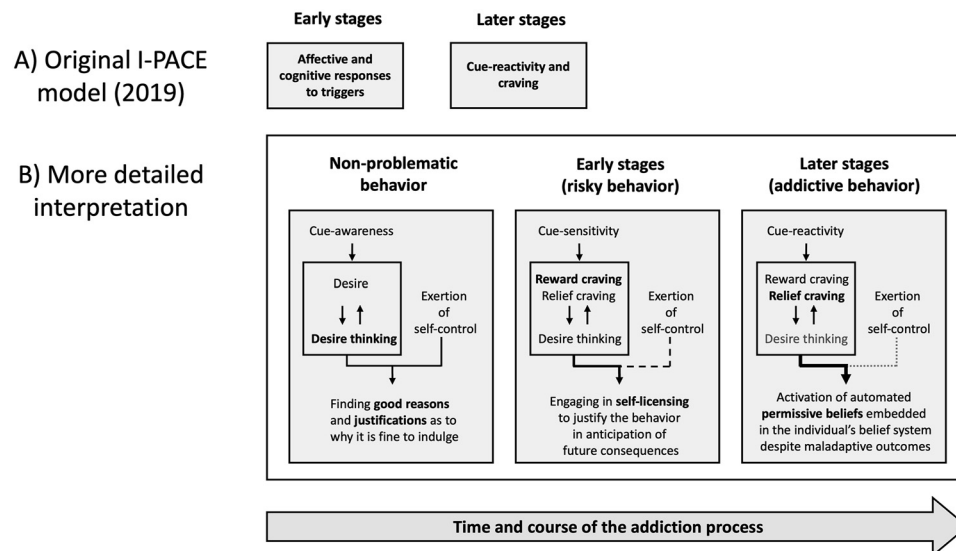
Early stages

Later stages

A) Original I-PACE model (2019)

Affective and cognitive responses to triggers

Cue-reactivity and craving

B) More detailed interpretation

Non-problematic behavior

Cue-awareness

Desire

Desire thinking

Exertion of self-control

Finding good reasons and justifications as to why it is fine to indulge

Early stages (risky behavior)

Cue-sensitivity

Reward craving

Relief craving

Desire thinking

Exertion of self-control

Engaging in self-licensing to justify the behavior in anticipation of future consequences

Later stages (addictive behavior)

Cue-reactivity

Reward craving

Relief craving

Desire thinking

Exertion of self-control

Activation of automated permissive beliefs embedded in the individual's belief system despite maladaptive outcomes

Time and course of the addiction process